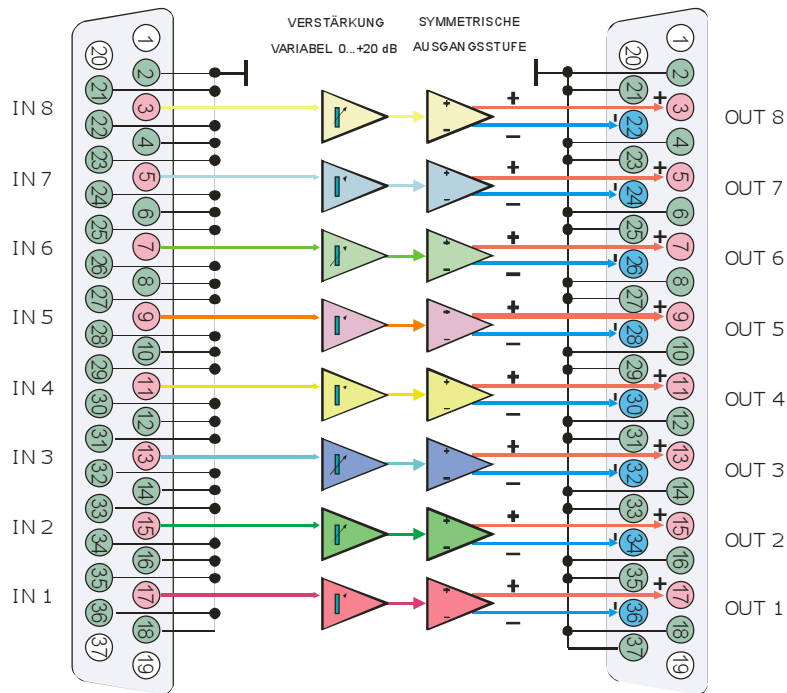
VERSTÄRKUNG
VARIABEL 0...+20 dB

SYMMETRISCHE
AUSGANGSSTUFE

1 20 2 21 3 22 4 23 5 24 6 25 7 26 8 27 9 28 10 29 11 30 12 31 13 32 14 33 15 34 16 35 17 36 18 37 19

IN 8
IN 7
IN 6
IN 5
IN 4
IN 3
IN 2
IN 1

+ −
+ −
+ −
+ −
+ −
+ −
+ −
+ −

1 20 2 21 3 22 4 23 5 24 6 25 7 26 8 27 9 28 10 29 11 30 12 31 13 32 14 33 15 34 16 35 17 36 18 37 19

OUT 8
OUT 7
OUT 6
OUT 5
OUT 4
OUT 3
OUT 2
OUT 1